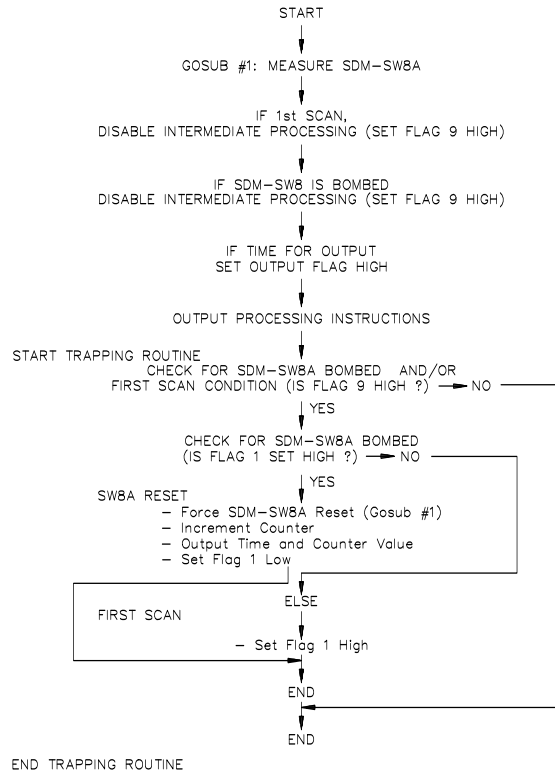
START

GOSUB #1: MEASURE SDM–SW8A

IF 1st SCAN,
DISABLE INTERMEDIATE PROCESSING (SET FLAG 9 HIGH)

IF SDM–SW8 IS BOMBED
DISABLE INTERMEDIATE PROCESSING (SET FLAG 9 HIGH)

IF TIME FOR OUTPUT
SET OUTPUT FLAG HIGH

OUTPUT PROCESSING INSTRUCTIONS

START TRAPPING ROUTINE
CHECK FOR SDM–SW8A BOMBED AND/OR
FIRST SCAN CONDITION (IS FLAG 9 HIGH ?) → NO

YES

CHECK FOR SDM–SW8A BOMBED
(IS FLAG 1 SET HIGH ?) → NO

YES

SW8A RESET
– Force SDM–SW8A Reset (Gosub #1)
– Increment Counter
– Output Time and Counter Value
– Set Flag 1 Low

ELSE

FIRST SCAN

– Set Flag 1 High

END

END

END TRAPPING ROUTINE